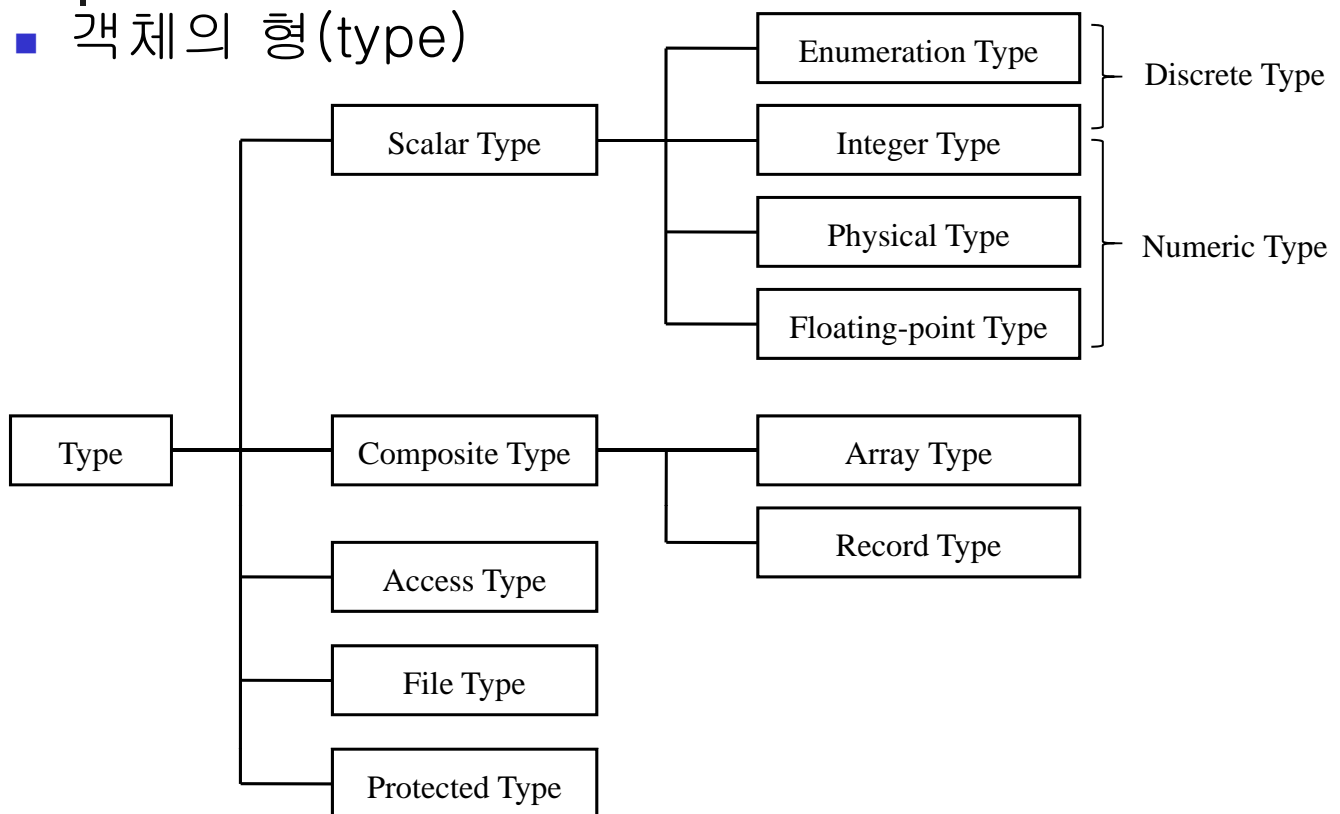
객체의 형(type)

Type

Scalar Type

Enumeration Type

Integer Type

Physical Type

Floating-point Type

Discrete Type

Numeric Type

Composite Type

Array Type

Record Type

Access Type

File Type

Protected Type